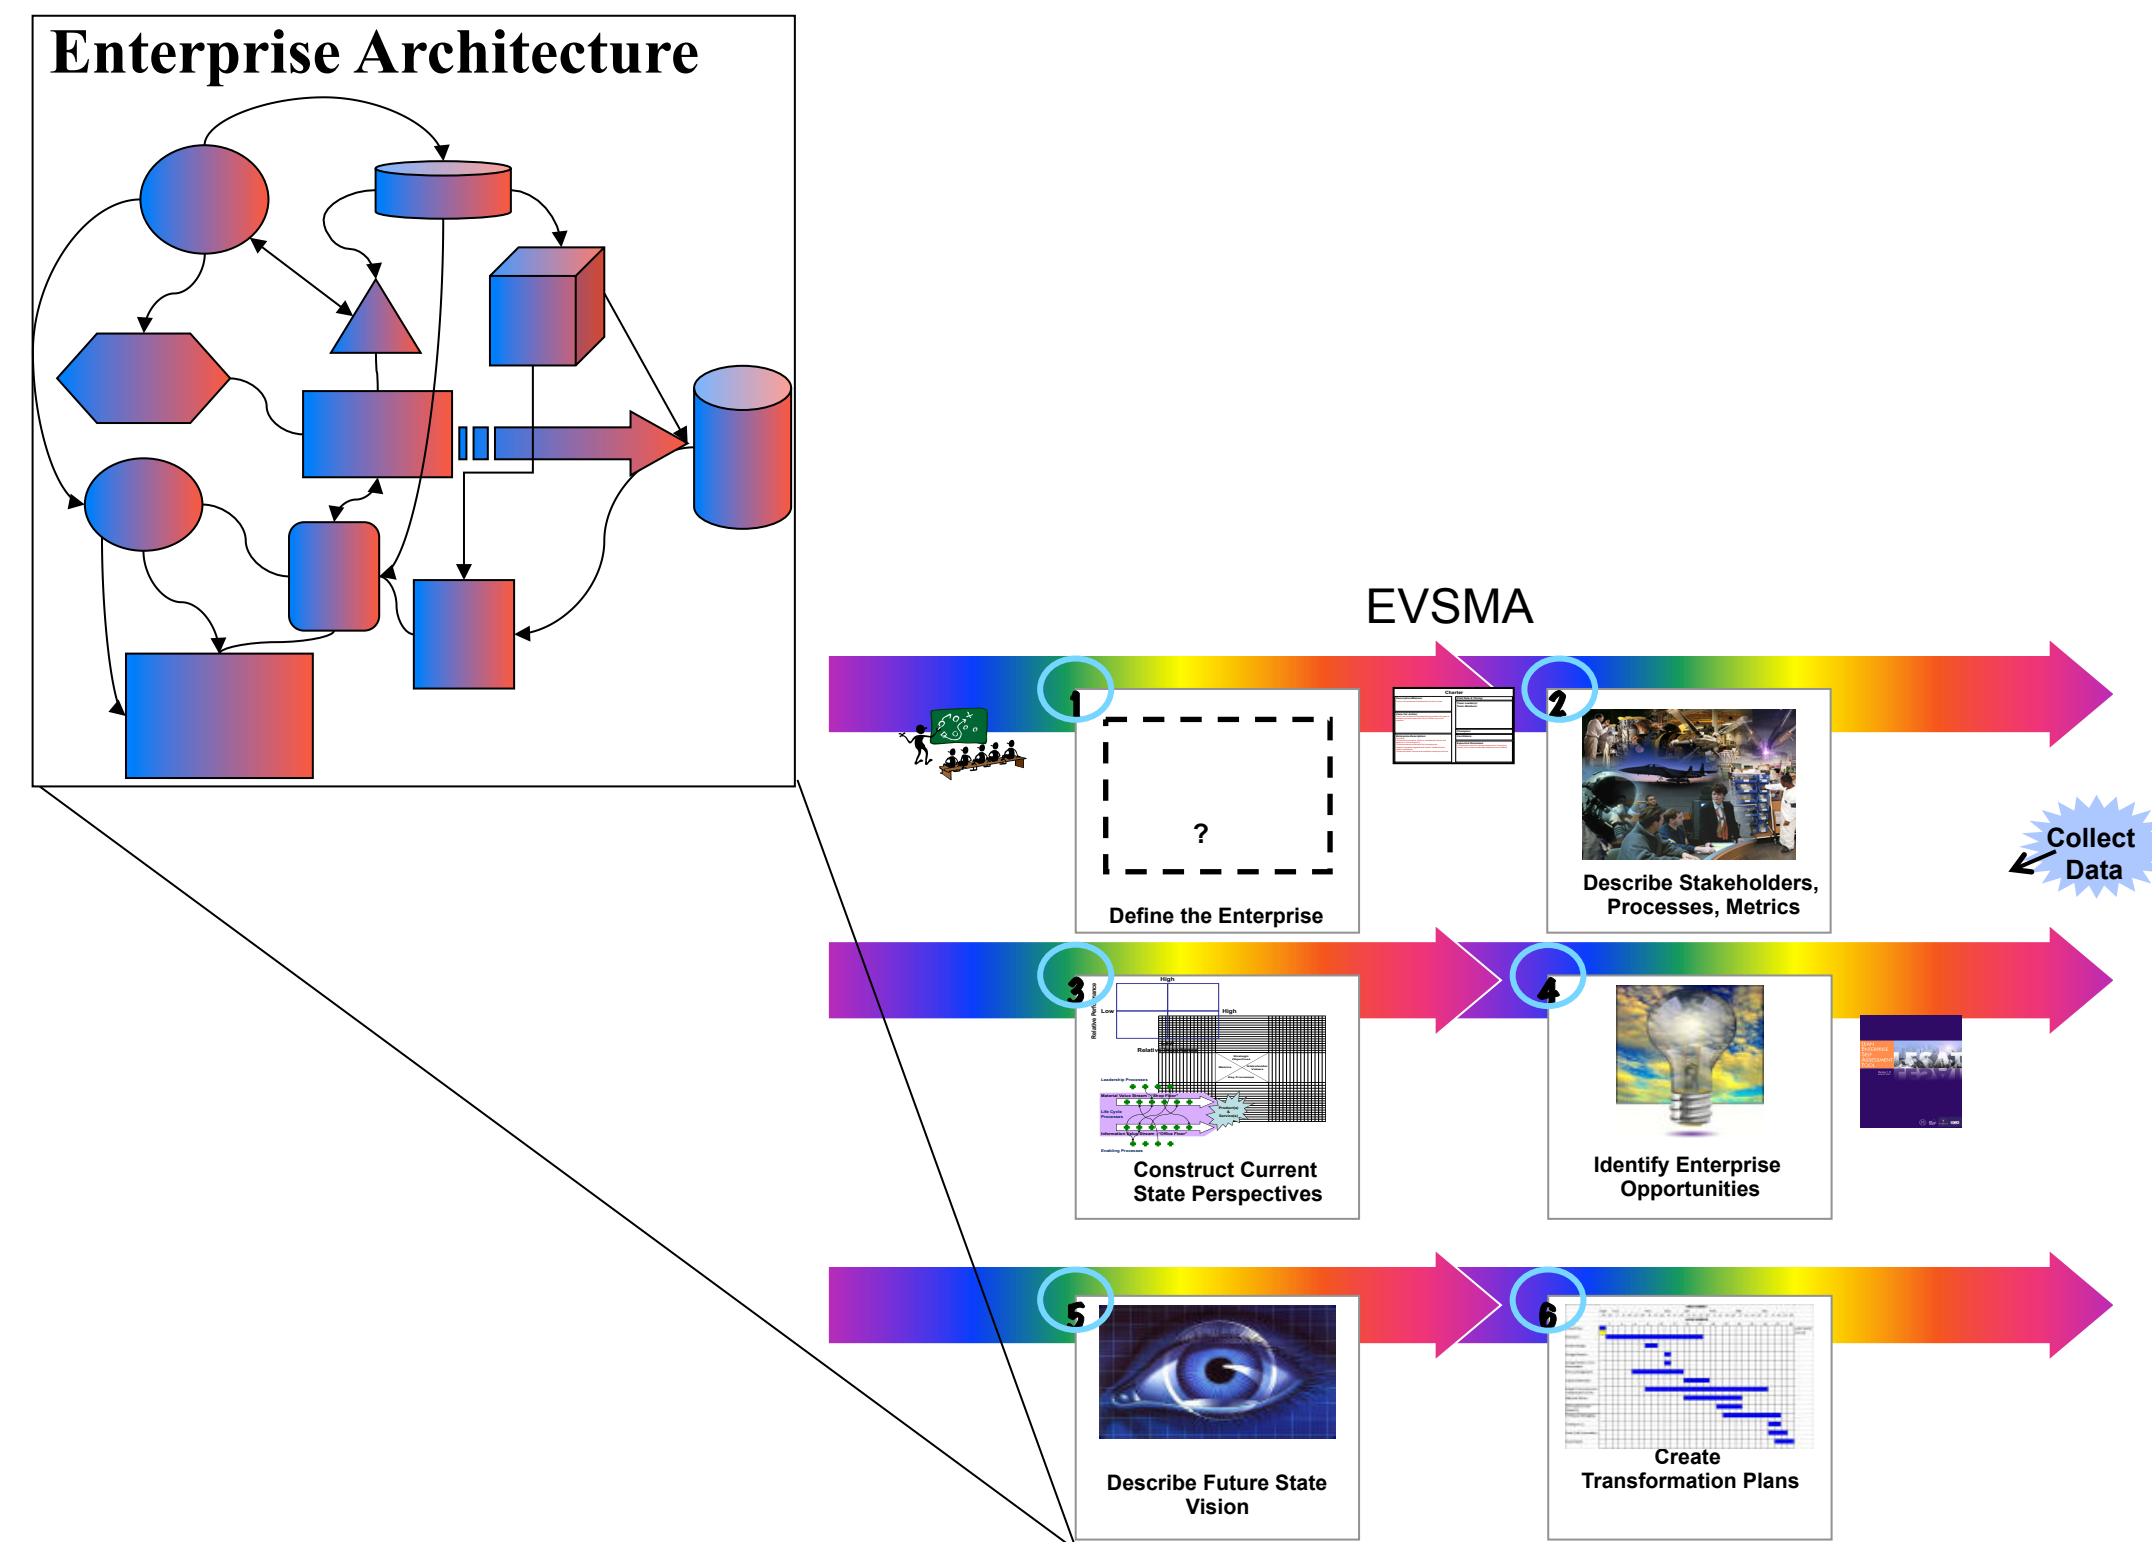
Enterprise Architecture

EVSMA

1

?

Define the Enterprise

2

Describe Stakeholders, Processes, Metrics

Collect Data

3

Construct Current State Perspectives

4

Identify Enterprise Opportunities

5

Describe Future State Vision

6

Create Transformation Plans